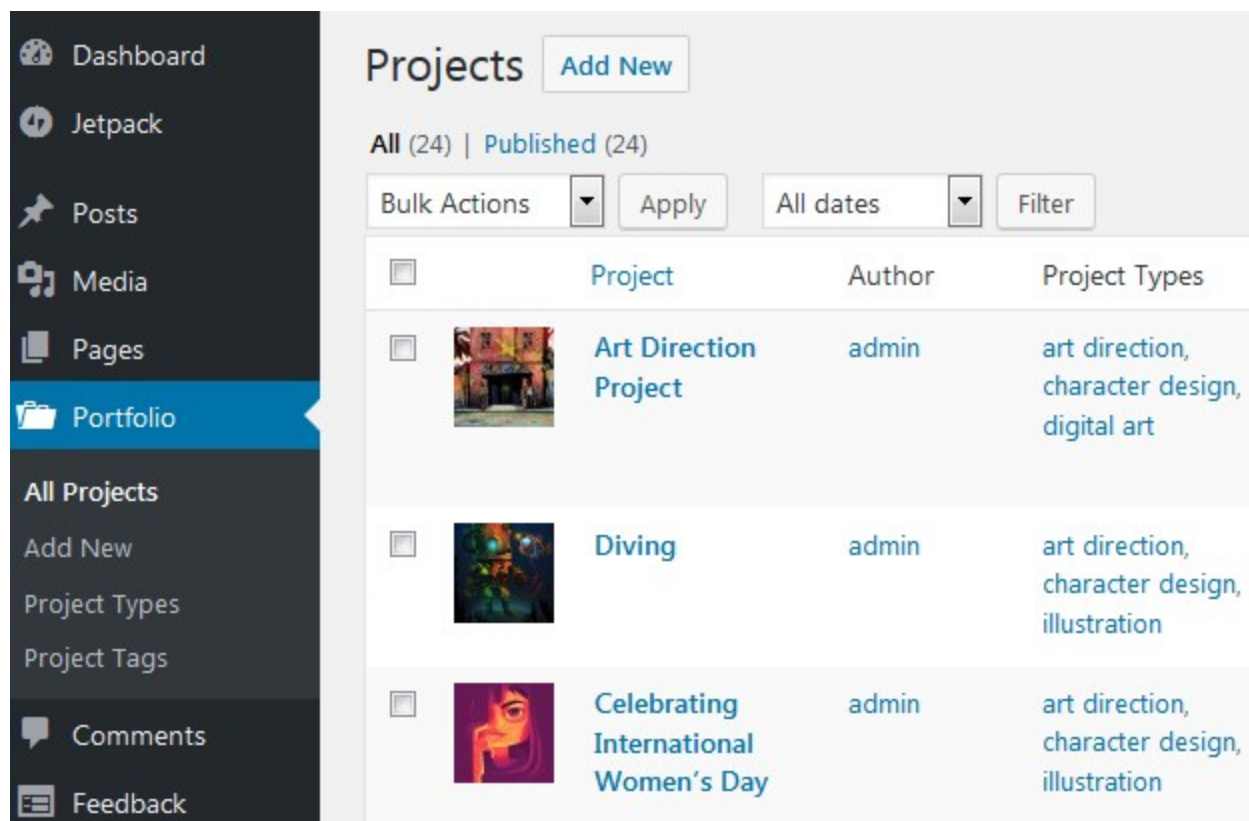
Dashboard
Jetpack
Posts
Media
Pages
Portfolio
All Projects
Add New
Project Types
Project Tags
Comments
Feedback

Projects Add New

All (24) | Published (24)

Bulk Actions Apply All dates Filter

| | | Project | Author | Project Types |
|---|---|---|---|---|
| | | Art Direction Project | admin | art direction, character design, digital art |
| | | Diving | admin | art direction, character design, illustration |
| | | Celebrating International Women's Day | admin | art direction, character design, illustration |